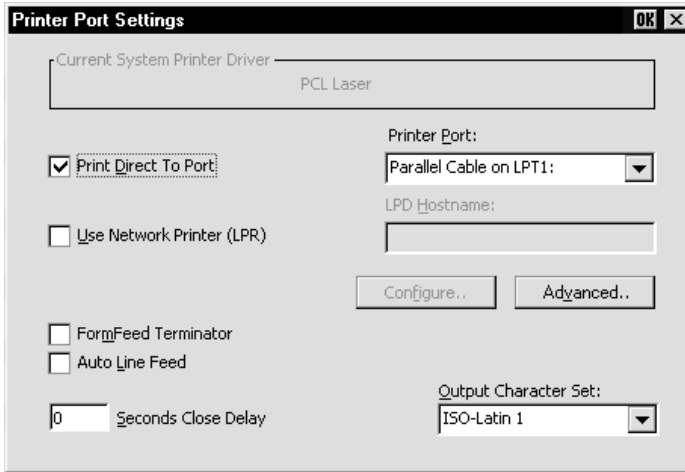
Printer Port Settings

OK

Current System Printer Driver

PCL Laser

Print Direct To Port

Printer Port:

Parallel Cable on LPT1:

Use Network Printer (LPR)

LPD Hostname:

Configure..

Advanced..

FormFeed Terminator

Auto Line Feed

0

Seconds Close Delay

Output Character Set:

ISO-Latin 1